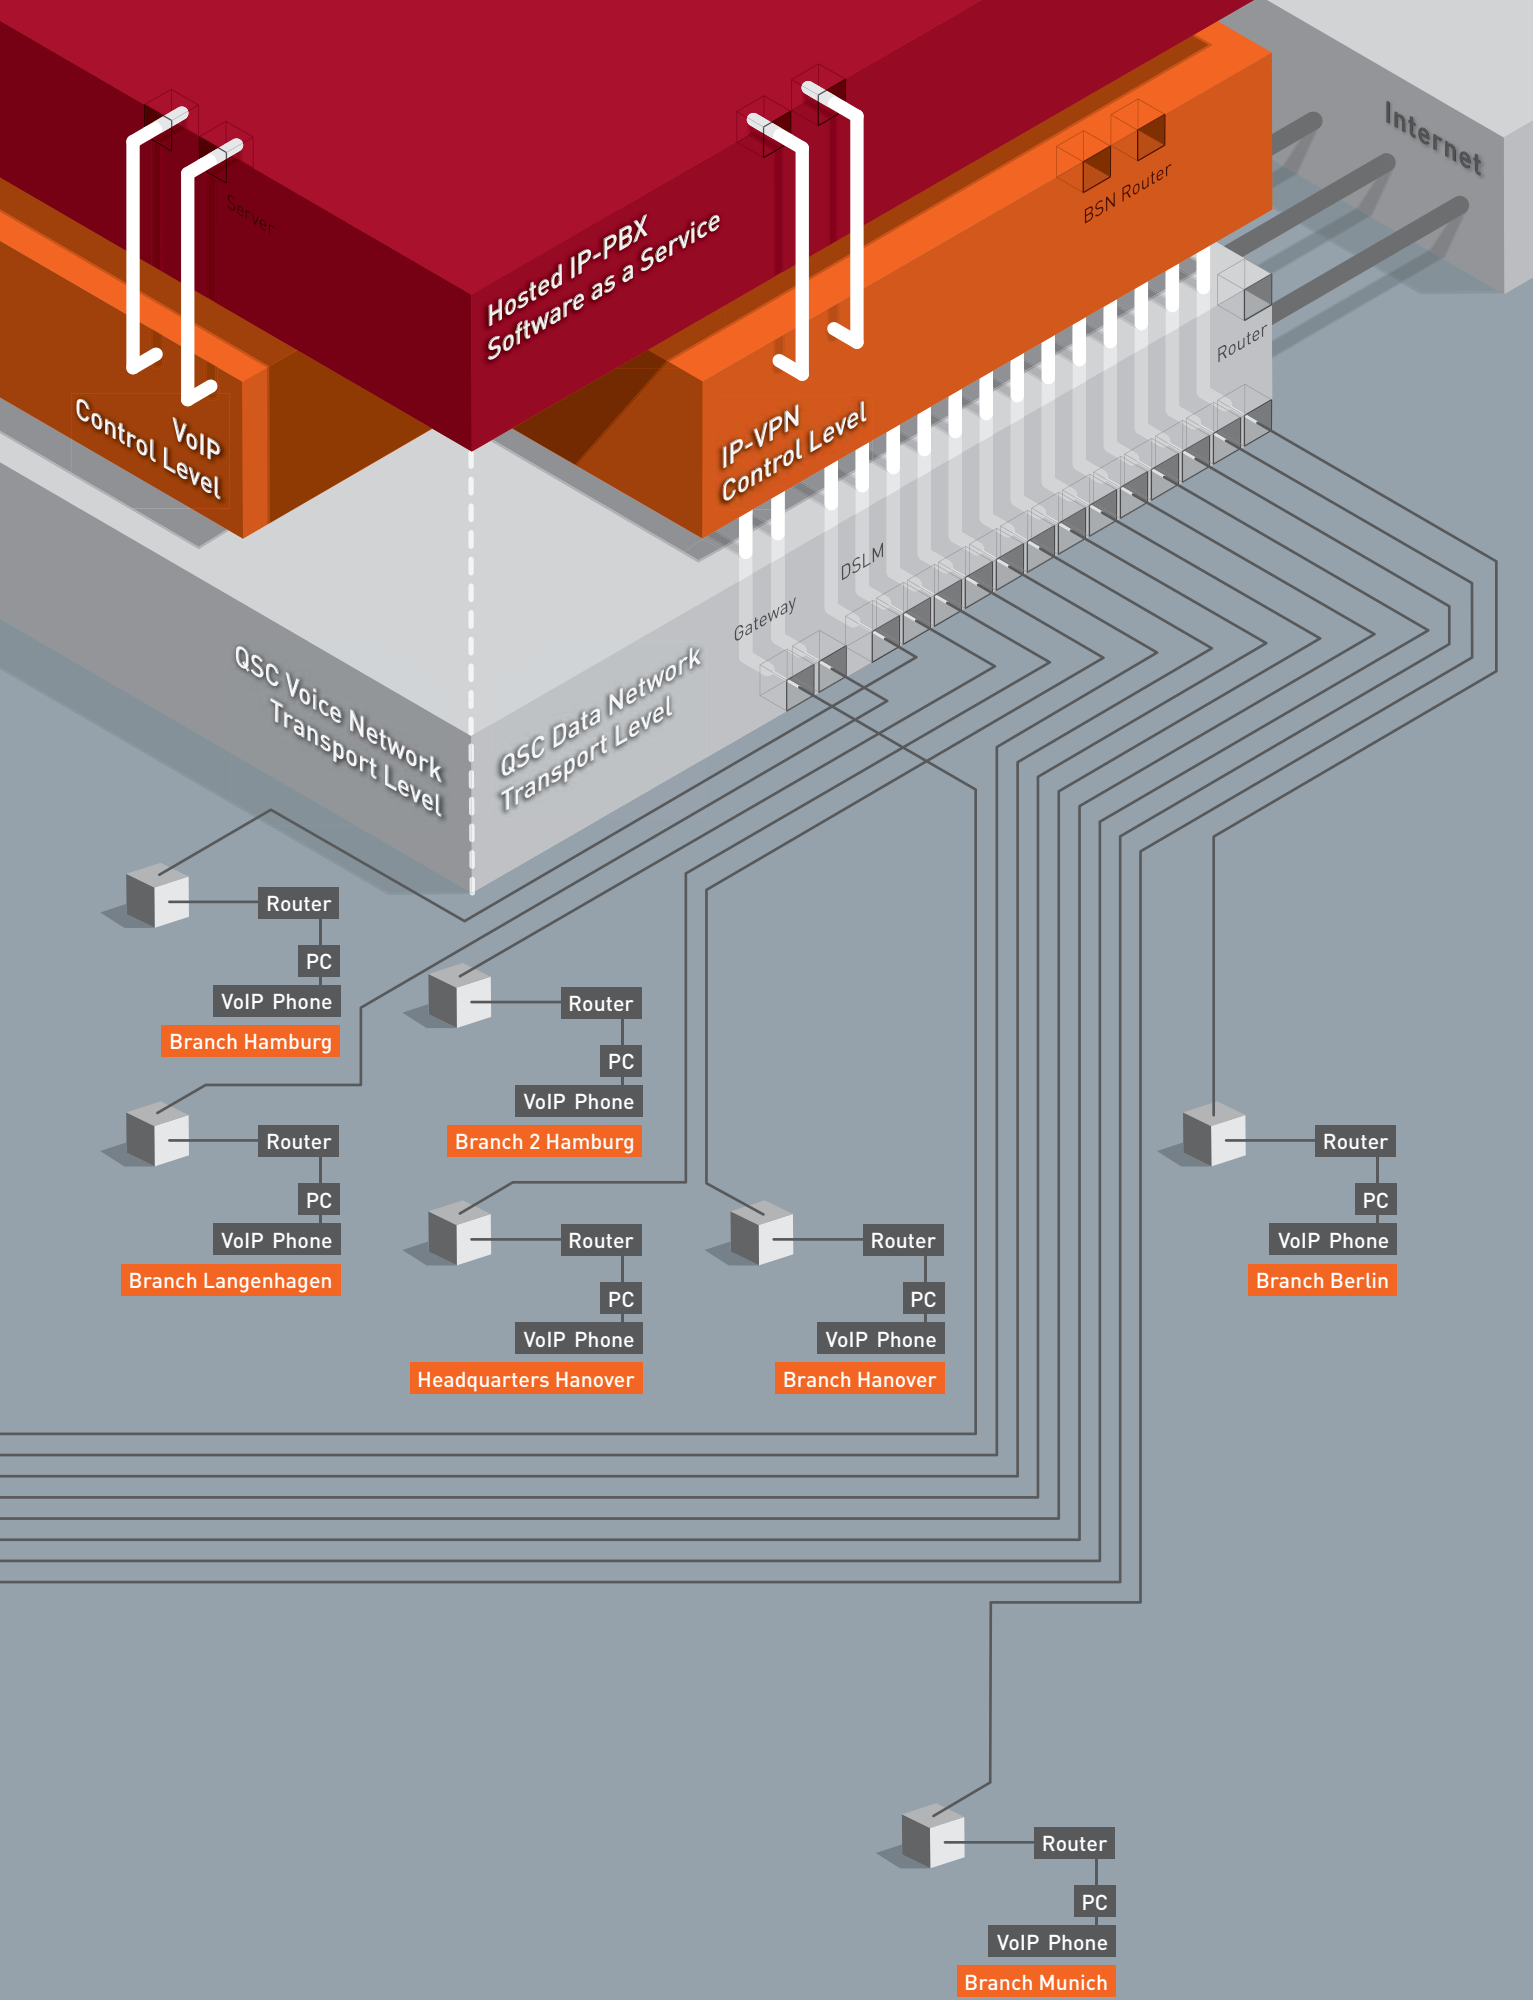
Internet

BSN Router

Router

Server

Hosted IP-PBX
Software as a Service

VoIP
Control Level

IP-VPN
Control Level

DSLM

Gateway

QSC Voice Network
Transport Level

QSC Data Network
Transport Level

Router
PC
VoIP Phone
Branch Hamburg

Router
PC
VoIP Phone
Branch 2 Hamburg

Router
PC
VoIP Phone
Branch Langenhagen

Router
PC
VoIP Phone
Headquarters Hanover

Router
PC
VoIP Phone
Branch Hanover

Router
PC
VoIP Phone
Branch Berlin

Router
PC
VoIP Phone
Branch Munich